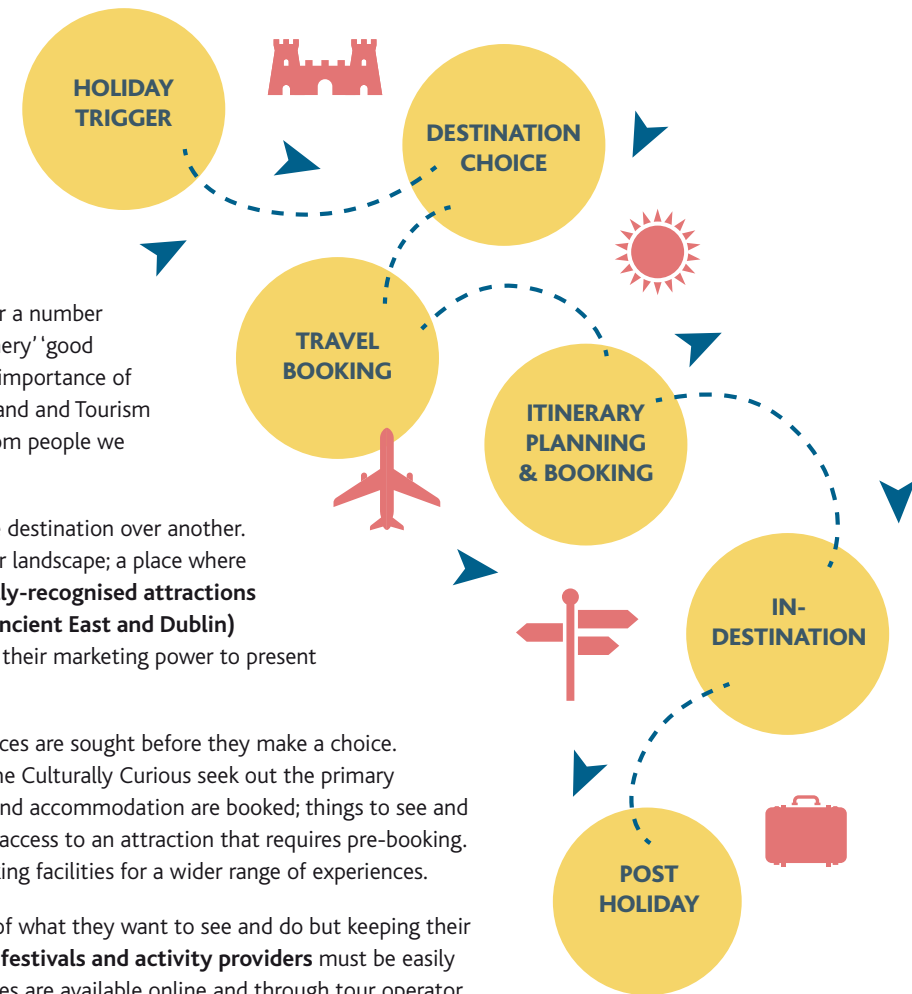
HOLIDAY TRIGGER

DESTINATION CHOICE

TRAVEL BOOKING

ITINERARY PLANNING & BOOKING

IN-DESTINATION

POST HOLIDAY

r a number
ery' 'good
importance of
and and Tourism
om people we

destination over another.
r landscape; a place where
**ly-recognised attractions**
**ncient East and Dublin)**
their marketing power to present

ces are sought before they make a choice.
ne Culturally Curious seek out the primary
nd accommodation are booked; things to see and
access to an attraction that requires pre-booking.
king facilities for a wider range of experiences.

of what they want to see and do but keeping their
**festivals and activity providers** must be easily
es are available online and through tour operator